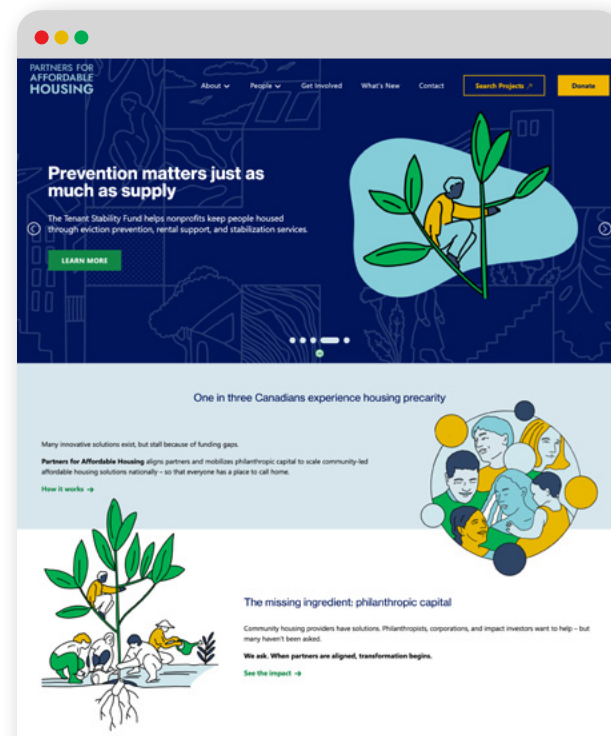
PARTNERS FOR AFFORDABLE HOUSING

About People Get Involved What's New Contact Search Projects ↗ Donate

Prevention matters just as much as supply

The Tenant Stability Fund helps nonprofits keep people housed through eviction prevention, rental support, and stabilization services.

LEARN MORE

One in three Canadians experience housing precarity

Many innovative solutions exist, but stall because of funding gaps.

**Partners for Affordable Housing** aligns partners and mobilizes philanthropic capital to scale community-led affordable housing solutions nationally – so that everyone has a place to call home.

How it works →

The missing ingredient: philanthropic capital

Community housing providers have solutions. Philanthropists, corporations, and impact investors want to help – but many haven't been asked.

**We ask. When partners are aligned, transformation begins.**

See the impact →